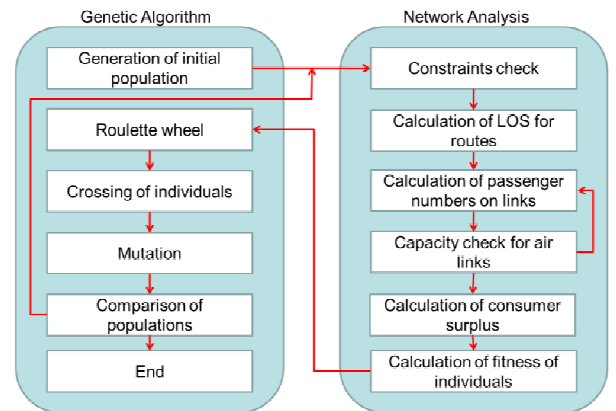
Genetic Algorithm

Generation of initial population

Roulette wheel

Crossing of individuals

Mutation

Comparison of populations

End

Network Analysis

Constraints check

Calculation of LOS for routes

Calculation of passenger numbers on links

Capacity check for air links

Calculation of consumer surplus

Calculation of fitness of individuals